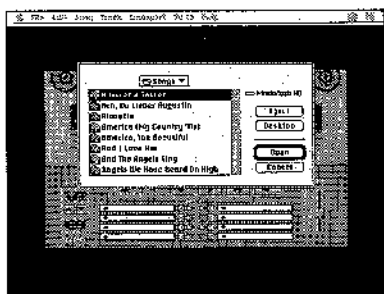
File Edit Song Track Embryo Tools
Songs
Ma of a Sailor
Ach, Du Lieber Augustin
Alouette
America (My Country 'Tis)
America, the Beautiful
And I Love Her
And The Angels Sing
Angels We Have Heard On High
Macintosh HD
Eject
Desktop
Open
Cancel